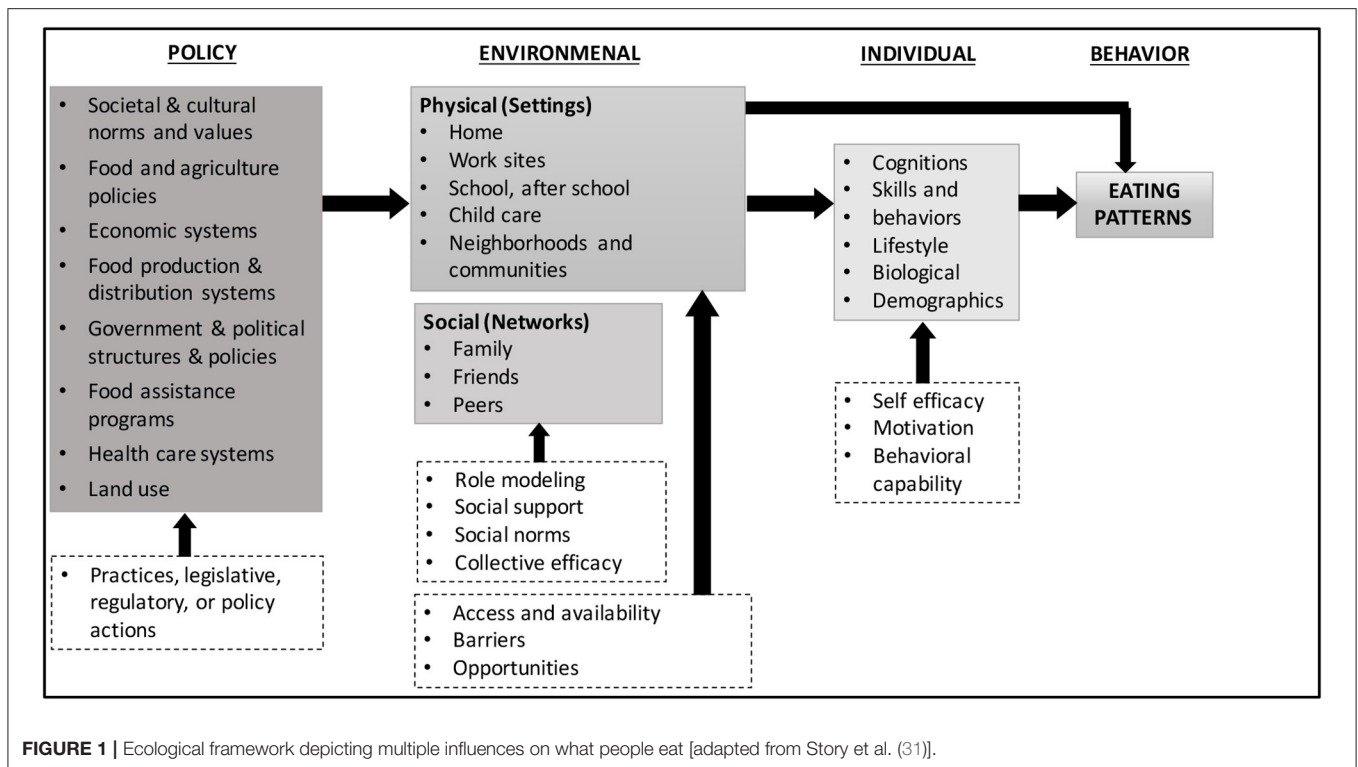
POLICY

ENVIRONMENAL

INDIVIDUAL

BEHAVIOR

- Societal & cultural norms and values
- Food and agriculture policies
- Economic systems
- Food production & distribution systems
- Government & political structures & policies
- Food assistance programs
- Health care systems
- Land use

- Practices, legislative, regulatory, or policy actions

Physical (Settings)
- Home
- Work sites
- School, after school
- Child care
- Neighborhoods and communities

Social (Networks)
- Family
- Friends
- Peers

- Role modeling
- Social support
- Social norms
- Collective efficacy

- Access and availability
- Barriers
- Opportunities

- Cognitions
- Skills and behaviors
- Lifestyle
- Biological
- Demographics

- Self efficacy
- Motivation
- Behavioral capability

EATING PATTERNS

FIGURE 1 | Ecological framework depicting multiple influences on what people eat [adapted from Story et al. (31)].